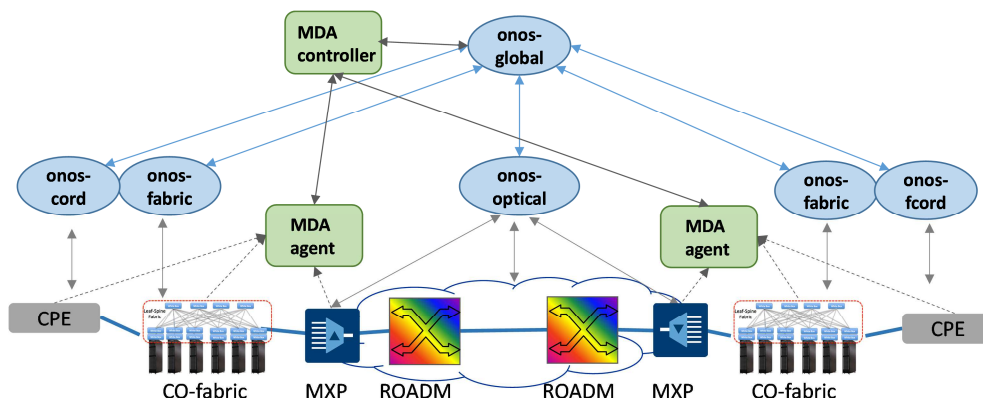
MDA controller

onos-global

onos-cord

onos-fabric

onos-optical

onos-fabric

onos-fcord

MDA agent

MDA agent

CPE

Leaf-Spine Fabric

Leaf-Spine Fabric

CPE

CO-fabric

MXP

ROADM

ROADM

MXP

CO-fabric